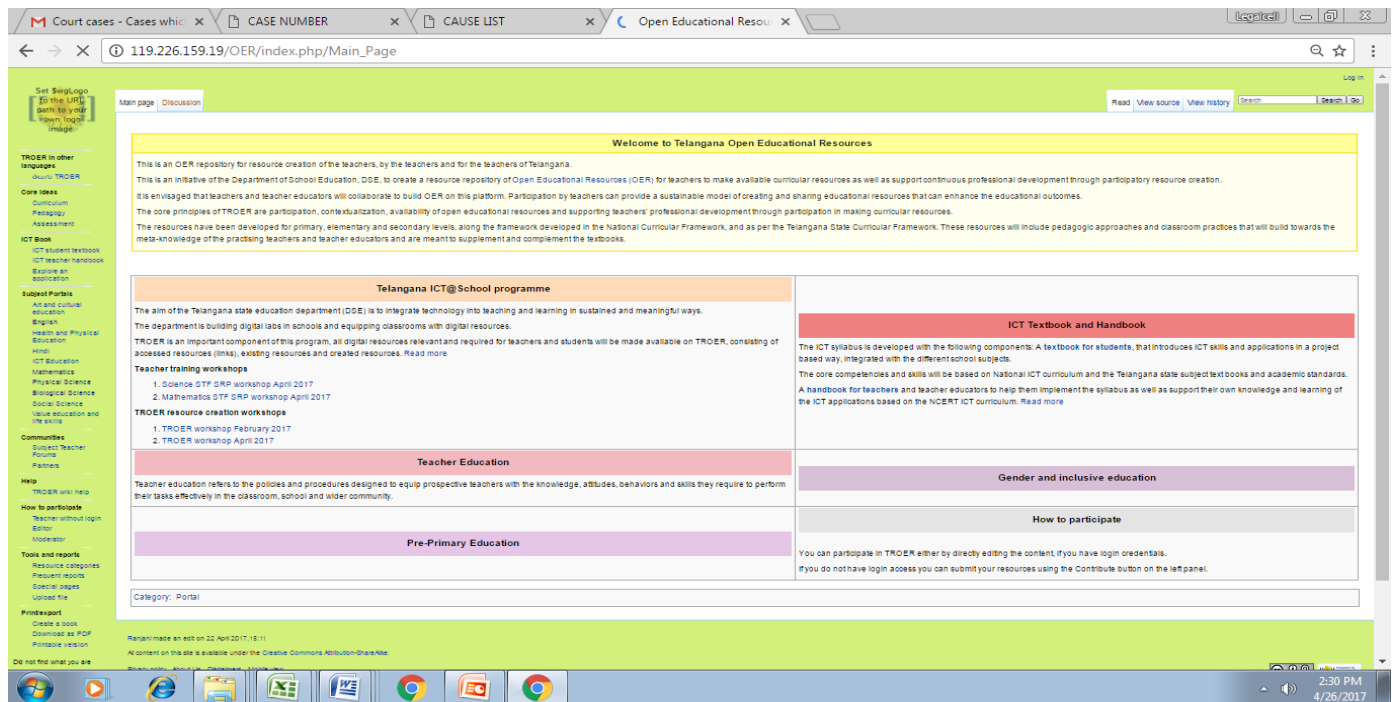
Court cases - Cases whic ×
CASE NUMBER ×
CAUSE LIST ×
Open Educational Resou ×

Legalcell

119.226.159.19/OER/index.php/Main_Page

Log in

Set $wgLogo to the URL path to your own logo image

Main page Discussion

Read View source View history Search Search Go

TROER in other languages
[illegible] TROER

Core ideas
Curriculum
Pedagogy
Assessment

ICT Book
ICT student textbook
ICT teacher handbook
Explore an application

Subject Portals
Art and cultural education
English
Health and Physical Education
Hindi
ICT Education
Mathematics
Physical Science
Biological Science
Social Science
Value education and life skills

Communities
Subject Teacher Forums
Partners

Help
TROER wiki help

How to participate
Teacher without login
Editor
Moderator

Tools and reports
Resource categories
Frequent reports
Special pages
Upload file

Print/export
Create a book
Download as PDF
Printable version

Did not find what you are

Welcome to Telangana Open Educational Resources

This is an OER repository for resource creation of the teachers, by the teachers and for the teachers of Telangana.

This is an initiative of the Department of School Education, DSE, to create a resource repository of Open Educational Resources (OER) for teachers to make available curricular resources as well as support continuous professional development through participatory resource creation.

It is envisaged that teachers and teacher educators will collaborate to build OER on this platform. Participation by teachers can provide a sustainable model of creating and sharing educational resources that can enhance the educational outcomes.

The core principles of TROER are participation, contextualization, availability of open educational resources and supporting teachers' professional development through participation in making curricular resources.

The resources have been developed for primary, elementary and secondary levels, along the framework developed in the National Curricular Framework, and as per the Telangana State Curricular Framework. These resources will include pedagogic approaches and classroom practices that will build towards the meta-knowledge of the practising teachers and teacher educators and are meant to supplement and complement the textbooks.

Telangana ICT@School programme

The aim of the Telangana state education department (DSE) is to integrate technology into teaching and learning in sustained and meaningful ways.

The department is building digital labs in schools and equipping classrooms with digital resources.

TROER is an important component of this program, all digital resources relevant and required for teachers and students will be made available on TROER, consisting of accessed resources (links), existing resources and created resources. Read more

Teacher training workshops
1. Science STF SRP workshop April 2017
2. Mathematics STF SRP workshop April 2017

TROER resource creation workshops
1. TROER workshop February 2017
2. TROER workshop April 2017

ICT Textbook and Handbook

The ICT syllabus is developed with the following components: A textbook for students, that introduces ICT skills and applications in a project based way, integrated with the different school subjects.

The core competencies and skills will be based on National ICT curriculum and the Telangana state subject text books and academic standards.

A handbook for teachers and teacher educators to help them implement the syllabus as well as support their own knowledge and learning of the ICT applications based on the NCERT ICT curriculum. Read more

Teacher Education

Teacher education refers to the policies and procedures designed to equip prospective teachers with the knowledge, attitudes, behaviors and skills they require to perform their tasks effectively in the classroom, school and wider community.

Gender and inclusive education

Pre-Primary Education

How to participate

You can participate in TROER either by directly editing the content, if you have login credentials.

If you do not have login access you can submit your resources using the Contribute button on the left panel.

Category: Portal

Ranjani made an edit on 22 April 2017, 18:11

All content on this site is available under the Creative Commons Attribution-ShareAlike.

Privacy policy About us Disclaimers Mobile view

2:30 PM
4/26/2017